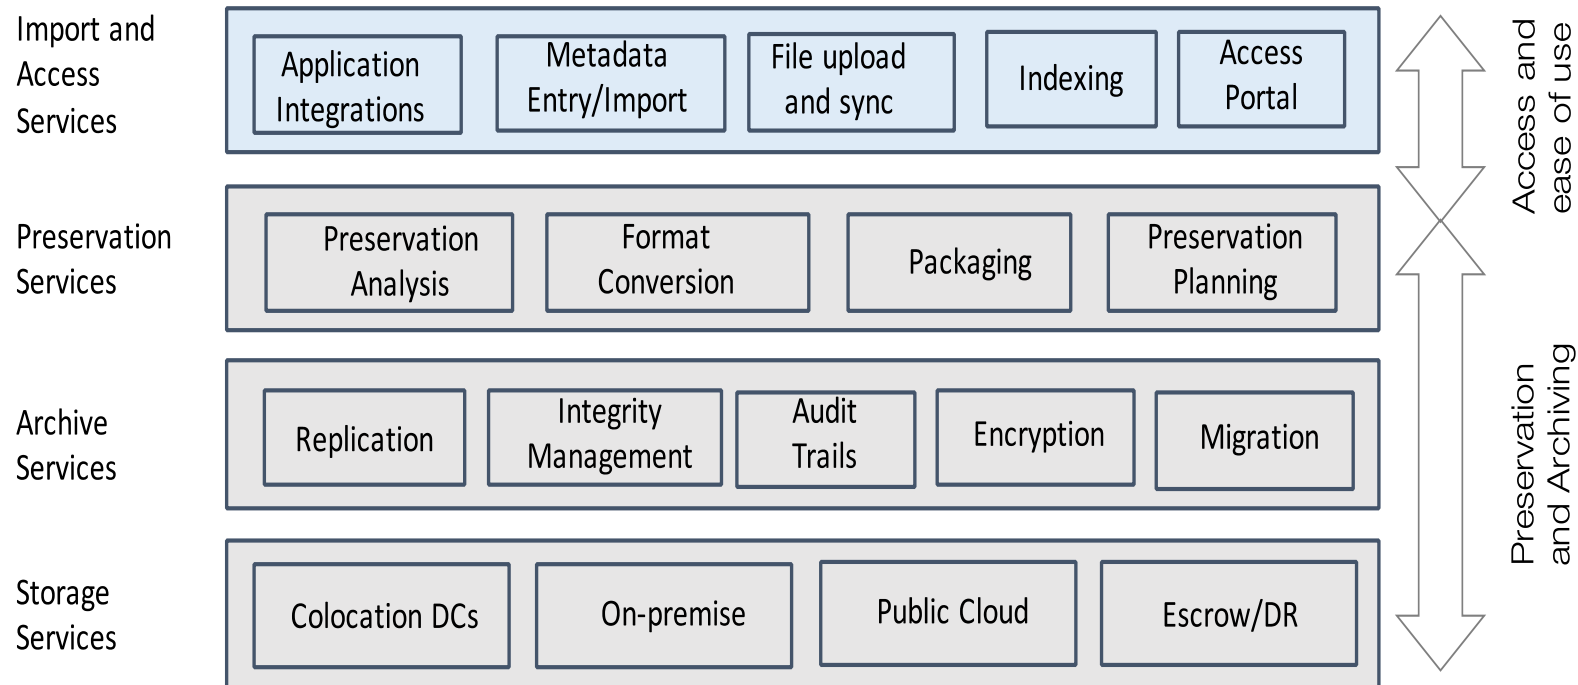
Import and Access Services

Application Integrations

Metadata Entry/Import

File upload and sync

Indexing

Access Portal

Preservation Services

Preservation Analysis

Format Conversion

Packaging

Preservation Planning

Archive Services

Replication

Integrity Management

Audit Trails

Encryption

Migration

Storage Services

Colocation DCs

On-premise

Public Cloud

Escrow/DR

Access and ease of use

Preservation and Archiving